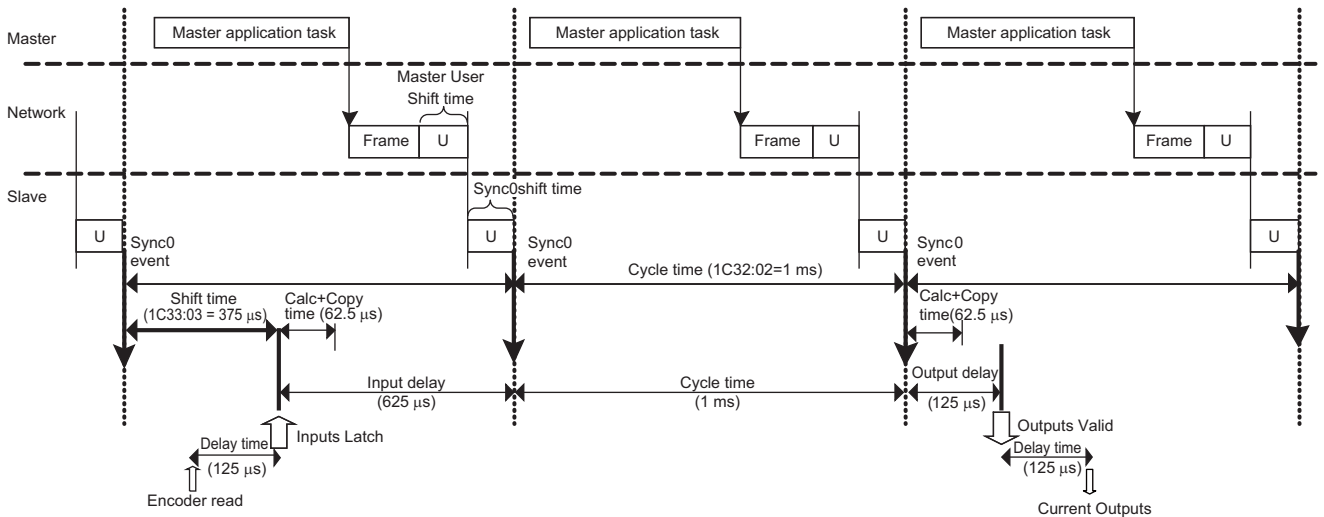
Master

Master application task

Master application task

Master application task

Master User
Shift time

Network

Frame

U

Frame

U

Frame

U

Sync0shift time

Slave

U

U

U

U

Sync0
event

Sync0
event

Sync0
event

Cycle time (1C32:02=1 ms)

Shift time
(1C33:03 = 375 $\mu$s)

Calc+Copy
time (62.5 $\mu$s)

Calc+Copy
time(62.5 $\mu$s)

Input delay
(625 $\mu$s)

Cycle time
(1 ms)

Output delay
(125 $\mu$s)

Inputs Latch

Delay time
(125 $\mu$s)

Encoder read

Outputs Valid

Delay time
(125 $\mu$s)

Current Outputs